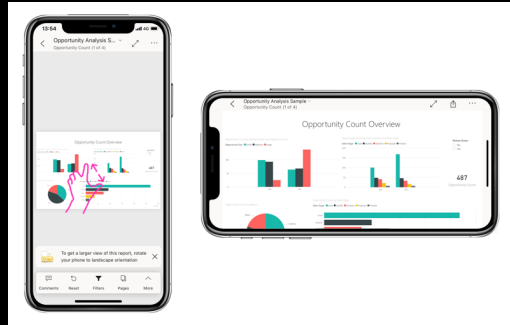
15:54

Opportunity Analysis S...
Opportunity Count (1 of 4)

Opportunity Count Overview

487

To get a larger view of this report, rotate your phone to landscape orientation

Comments
Reset
Filters
Pages
More

Opportunity Analysis Sample
Opportunity Count (1 of 4)

Opportunity Count Overview

487
Opportunity Count